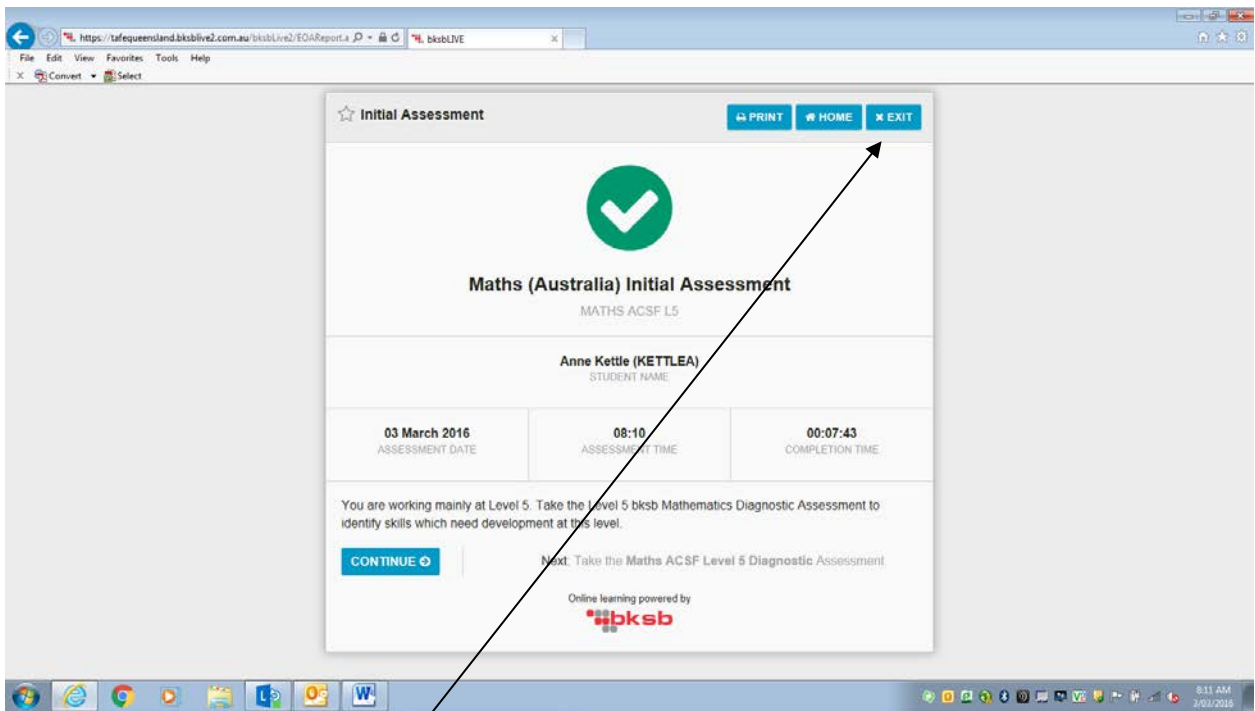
https://tafequeensland.bksblive2.com.au/bksbLive2/EOAReport.a
bksbLIVE
File Edit View Favorites Tools Help
Convert Select

Initial Assessment
PRINT HOME EXIT

Maths (Australia) Initial Assessment
MATHS ACSF L5

Anne Kettle (KETTLEA)
STUDENT NAME

| 03 March 2016 | 08:10 | 00:07:43 |
|---|---|---|
| ASSESSMENT DATE | ASSESSMENT TIME | COMPLETION TIME |

You are working mainly at Level 5. Take the Level 5 bksb Mathematics Diagnostic Assessment to identify skills which need development at this level.

CONTINUE

Next: Take the Maths ACSF Level 5 Diagnostic Assessment

Online learning powered by
bksb

8:11 AM
3/03/2016